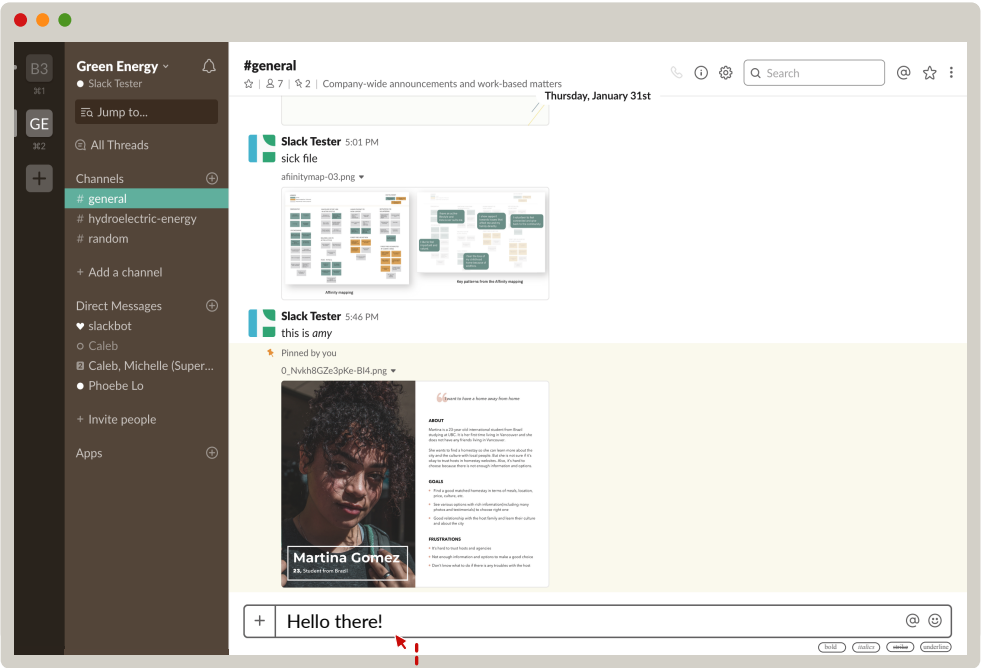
B3
⌘1
GE
⌘2
+

Green Energy
Slack Tester
Jump to...
All Threads
Channels
# general
# hydroelectric-energy
# random
+ Add a channel
Direct Messages
slackbot
Caleb
Caleb, Michelle (Super...
Phoebe Lo
+ Invite people
Apps

#general
7 | 2 | Company-wide announcements and work-based matters
Search

Thursday, January 31st

Slack Tester 5:01 PM
sick file
afiinitymap-03.png
Affinity mapping
Key patterns from the Affinity mapping

Slack Tester 5:46 PM
this is *amy*
Pinned by you
0_Nvkh8GZe3pKe-Bl4.png

I want to have a home away from home
ABOUT
GOALS
FRUSTRATIONS
Martina Gomez
23, Student from Brazil

+ Hello there!

bold italics strike underline